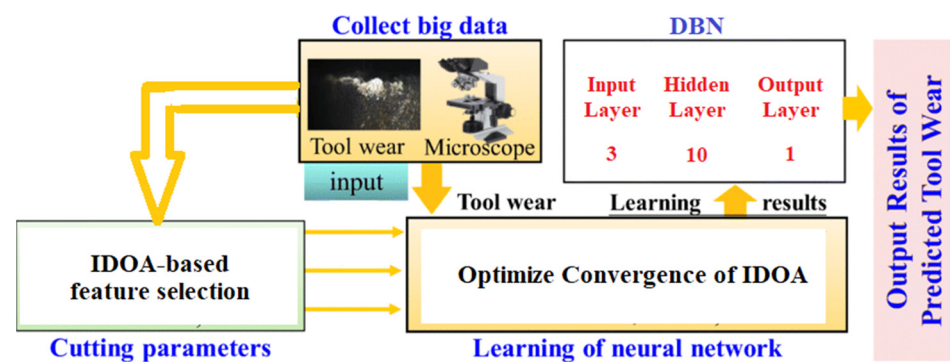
Collect big data

Tool wear Microscope

input

DBN

Input Layer Hidden Layer Output Layer

3 10 1

Output Results of Predicted Tool Wear

Tool wear

Learning results

IDOA-based feature selection

Optimize Convergence of IDOA

Cutting parameters

Learning of neural network